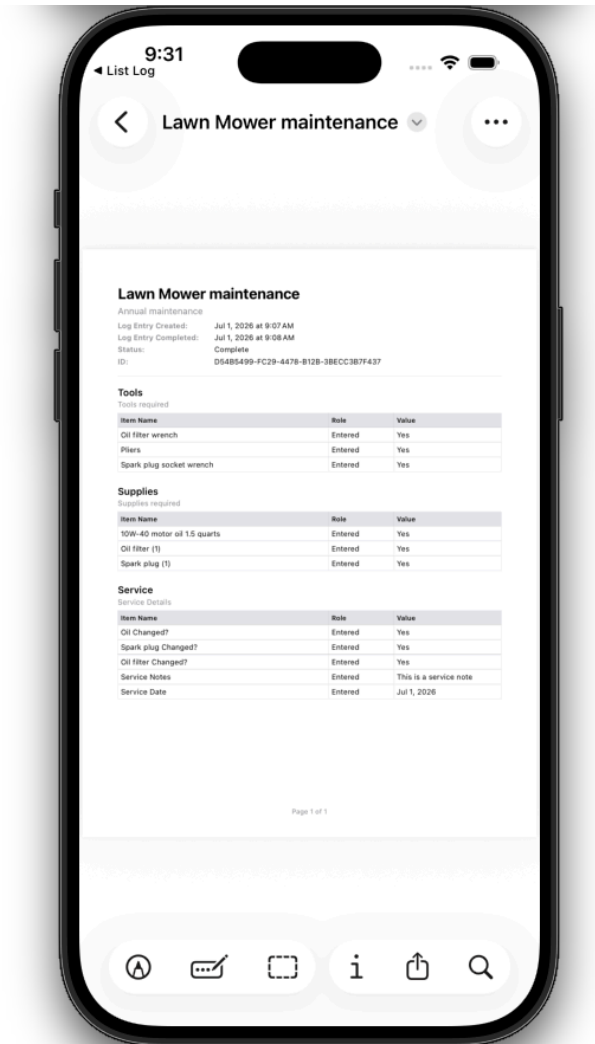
9:31
◂ List Log

Lawn Mower maintenance

Lawn Mower maintenance
Annual maintenance
Log Entry Created: Jul 1, 2026 at 9:07 AM
Log Entry Completed: Jul 1, 2026 at 9:08 AM
Status: Complete
ID: D54B5499-FC29-4478-B12B-3BECC3B7F437

Tools
Tools required

| Item Name | Role | Value |
|---|---|---|
| Oil filter wrench | Entered | Yes |
| Pliers | Entered | Yes |
| Spark plug socket wrench | Entered | Yes |

Supplies
Supplies required

| Item Name | Role | Value |
|---|---|---|
| 10W-40 motor oil 1.5 quarts | Entered | Yes |
| Oil filter (1) | Entered | Yes |
| Spark plug (1) | Entered | Yes |

Service
Service Details

| Item Name | Role | Value |
|---|---|---|
| Oil Changed? | Entered | Yes |
| Spark plug Changed? | Entered | Yes |
| Oil filter Changed? | Entered | Yes |
| Service Notes | Entered | This is a service note |
| Service Date | Entered | Jul 1, 2026 |

Page 1 of 1

i